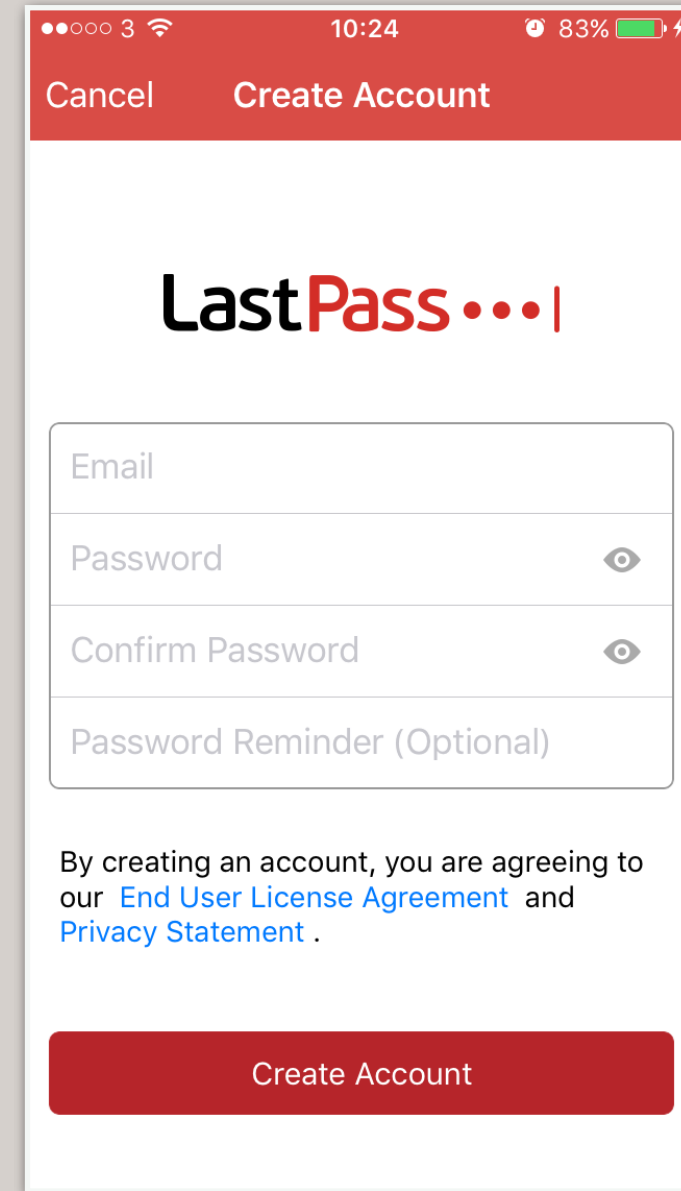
●●○○○ 3 10:24 83%

Cancel Create Account

LastPass •••|

Email

Password

Confirm Password

Password Reminder (Optional)

By creating an account, you are agreeing to our End User License Agreement and Privacy Statement .

Create Account